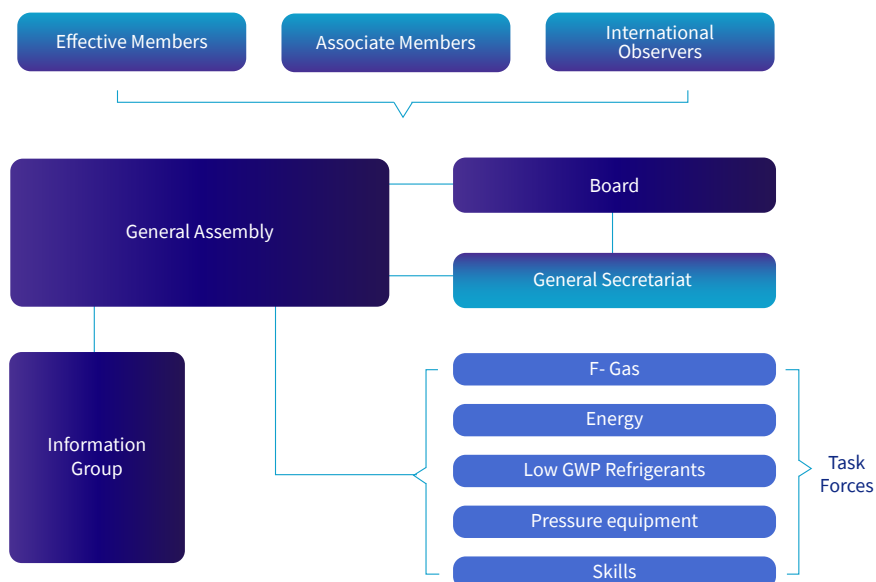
Effective Members

Associate Members

International Observers

General Assembly

Board

General Secretariat

Information Group

F- Gas

Energy

Low GWP Refrigerants

Pressure equipment

Skills

Task Forces